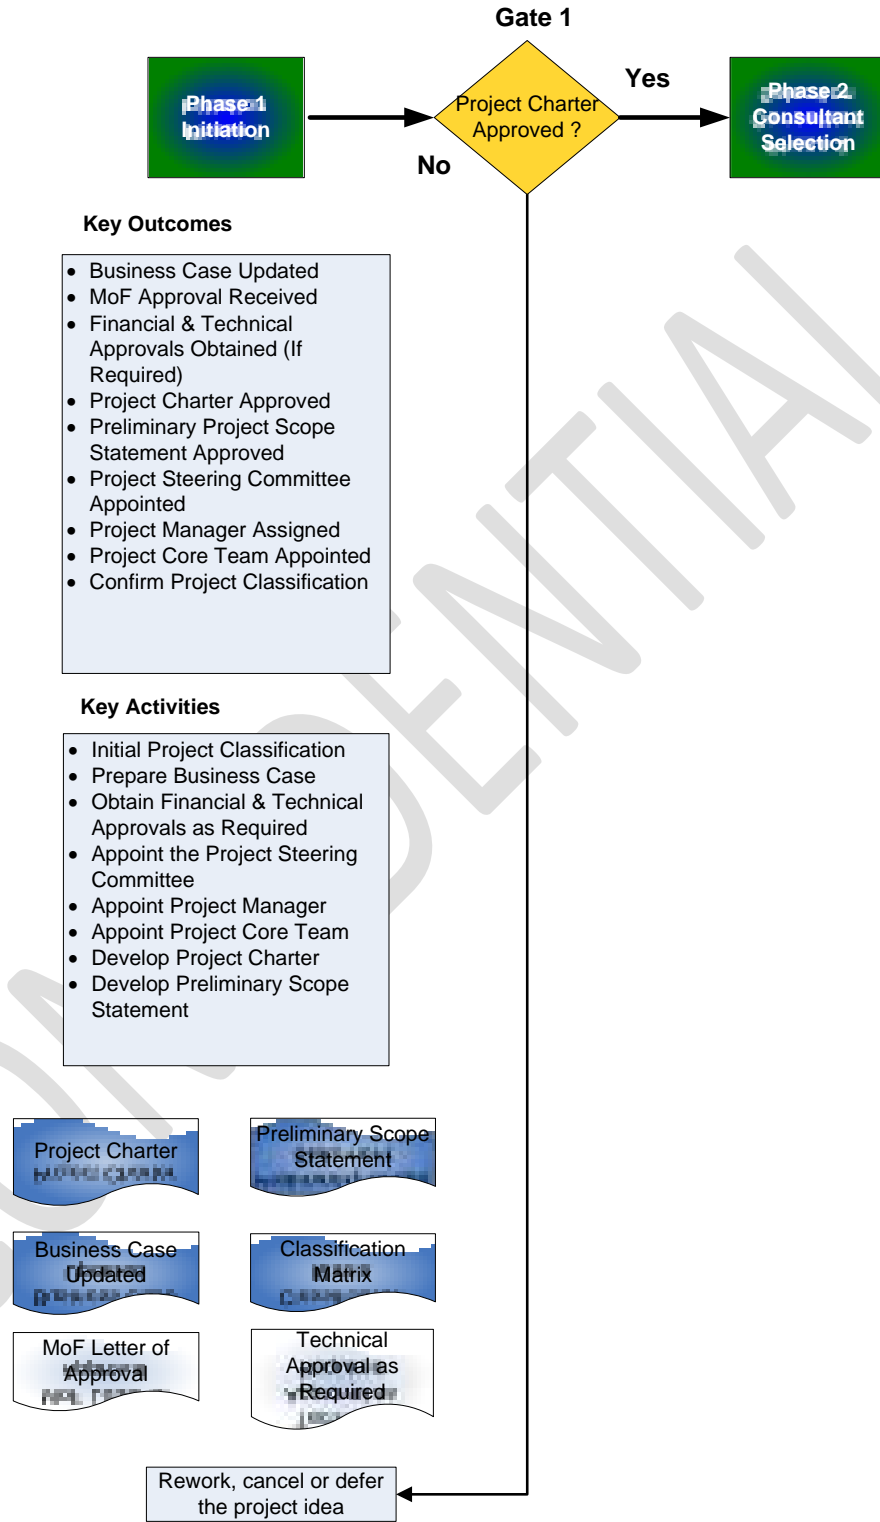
Gate 1

Phase 1 Initiation

Project Charter Approved ?

Yes

No

Phase 2 Consultant Selection

Key Outcomes

- Business Case Updated
- MoF Approval Received
- Financial & Technical Approvals Obtained (If Required)
- Project Charter Approved
- Preliminary Project Scope Statement Approved
- Project Steering Committee Appointed
- Project Manager Assigned
- Project Core Team Appointed
- Confirm Project Classification

Key Activities

- Initial Project Classification
- Prepare Business Case
- Obtain Financial & Technical Approvals as Required
- Appoint the Project Steering Committee
- Appoint Project Manager
- Appoint Project Core Team
- Develop Project Charter
- Develop Preliminary Scope Statement

Project Charter

Preliminary Scope Statement

Business Case Updated

Classification Matrix

MoF Letter of Approval

Technical Approval as Required

Rework, cancel or defer the project idea

CONFIDENTIAL